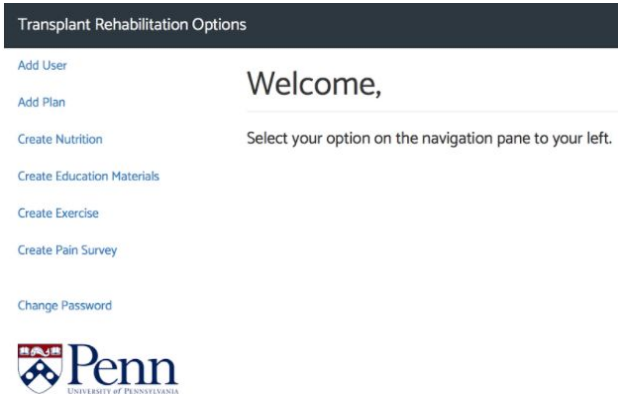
Transplant Rehabilitation Options

Add User

Add Plan

Create Nutrition

Create Education Materials

Create Exercise

Create Pain Survey

Change Password

Penn
UNIVERSITY of PENNSYLVANIA

Welcome,

Select your option on the navigation pane to your left.